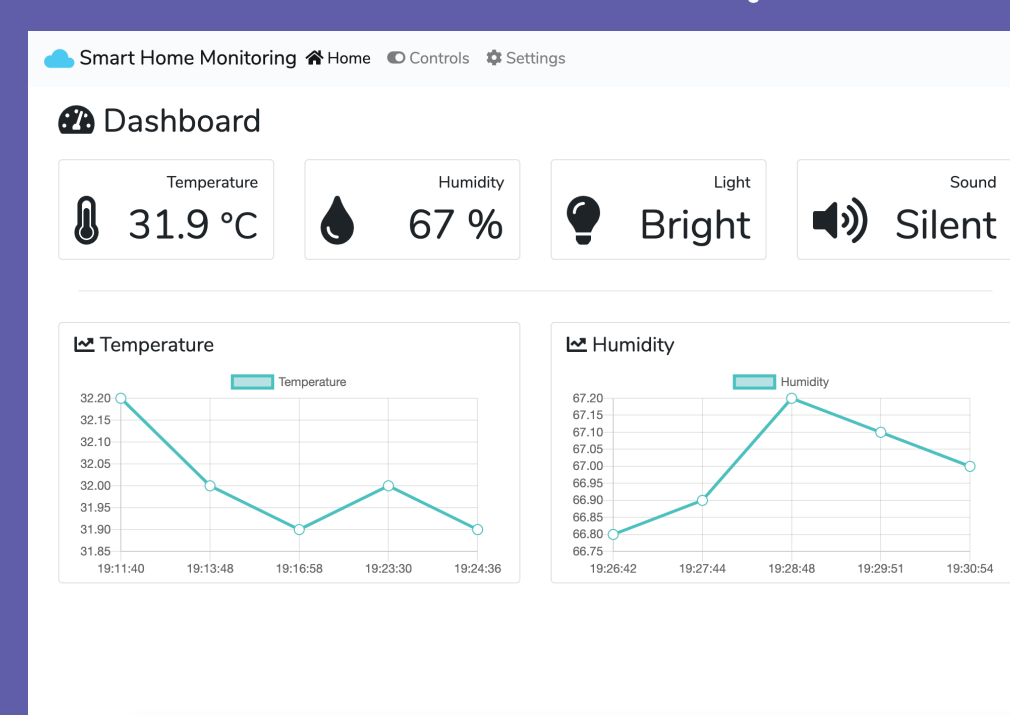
Smart Home Monitoring Home Controls Settings

Dashboard

Temperature
31.9 °C

Humidity
67 %

Light
Bright

Sound
Silent

Temperature

Temperature

32.20
32.15
32.10
32.05
32.00
31.95
31.90
31.85

19:11:40 19:13:48 19:16:58 19:23:30 19:24:36

Humidity

Humidity

67.20
67.15
67.10
67.05
67.00
66.95
66.90
66.85
66.80
66.75

19:26:42 19:27:44 19:28:48 19:29:51 19:30:54